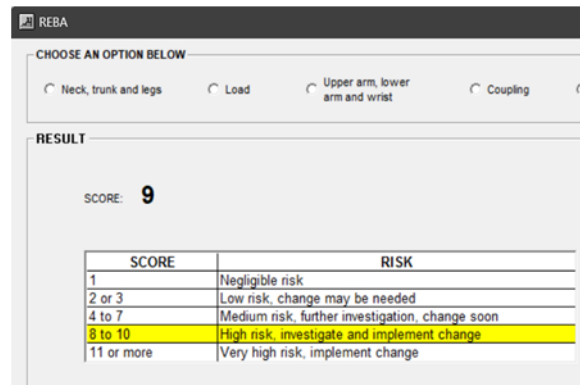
REBA

CHOOSE AN OPTION BELOW

Neck, trunk and legs

Load

Upper arm, lower arm and wrist

Coupling

RESULT

SCORE: 9

| SCORE | RISK |
|---|---|
| 1 | Negligible risk |
| 2 or 3 | Low risk, change may be needed |
| 4 to 7 | Medium risk, further investigation, change soon |
| 8 to 10 | High risk, investigate and implement change |
| 11 or more | Very high risk, implement change |